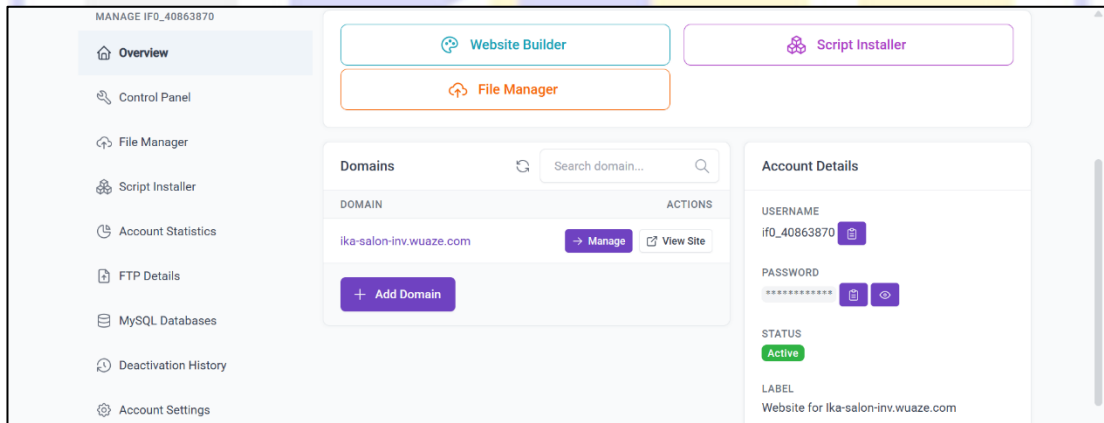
MANAGE IF0_40863870

Overview

Control Panel

File Manager

Script Installer

Account Statistics

FTP Details

MySQL Databases

Deactivation History

Account Settings

Website Builder

Script Installer

File Manager

Domains

Search domain...

DOMAIN

ACTIONS

ika-salon-inv.wuaze.com

→ Manage

View Site

+ Add Domain

Account Details

USERNAME

if0_40863870

PASSWORD

************

STATUS

Active

LABEL

Website for Ika-salon-inv.wuaze.com